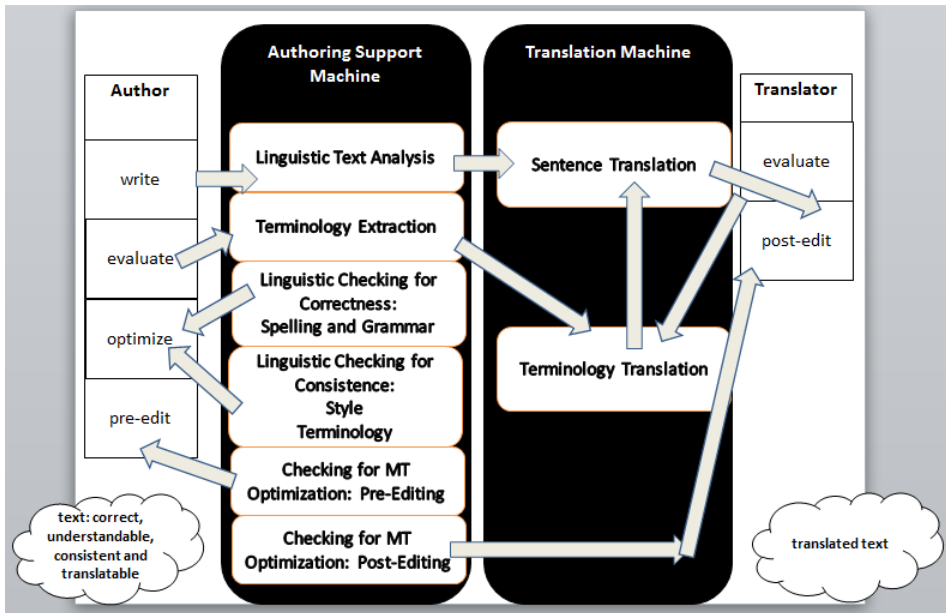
Author

write

evaluate

optimize

pre-edit

text: correct, understandable, consistent and translatable

Authoring Support Machine

Linguistic Text Analysis

Terminology Extraction

Linguistic Checking for Correctness: Spelling and Grammar

Linguistic Checking for Consistence: Style Terminology

Checking for MT Optimization: Pre-Editing

Checking for MT Optimization: Post-Editing

Translation Machine

Sentence Translation

Terminology Translation

Translator

evaluate

post-edit

translated text